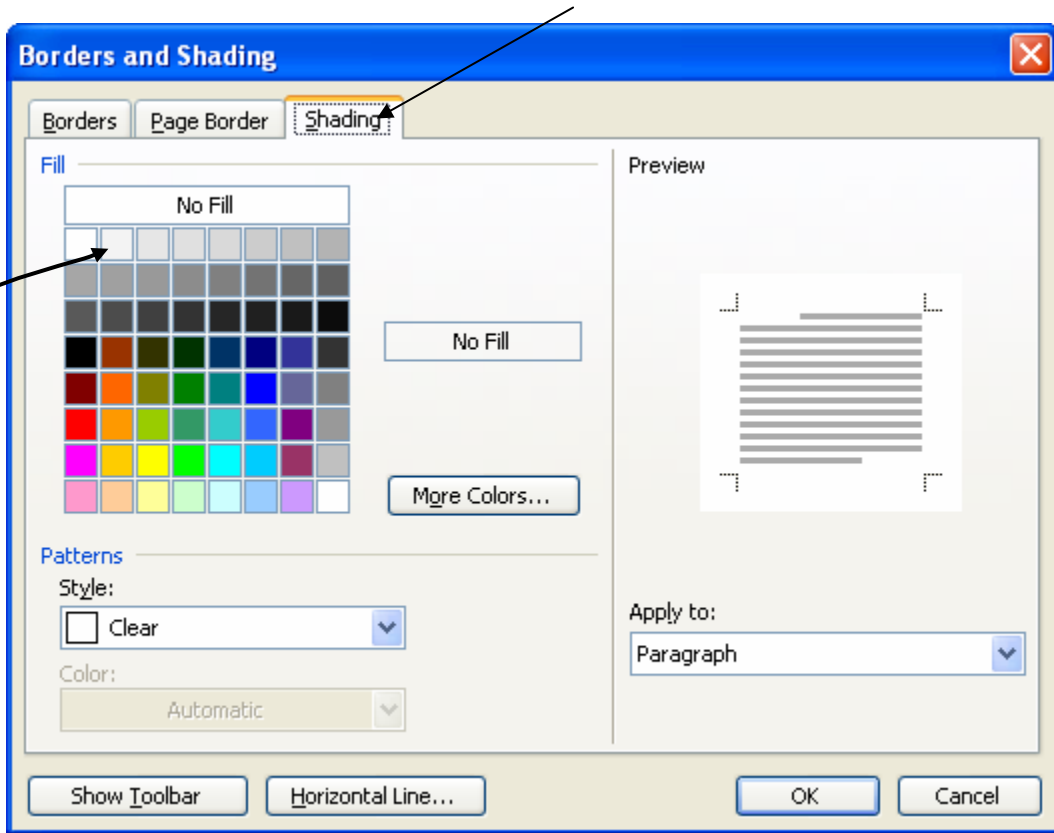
Borders and Shading

Borders | Page Border | Shading

Fill

No Fill

No Fill

More Colors...

Patterns

Style:

Clear

Color:

Automatic

Preview

Apply to:

Paragraph

Show Toolbar

Horizontal Line...

OK

Cancel